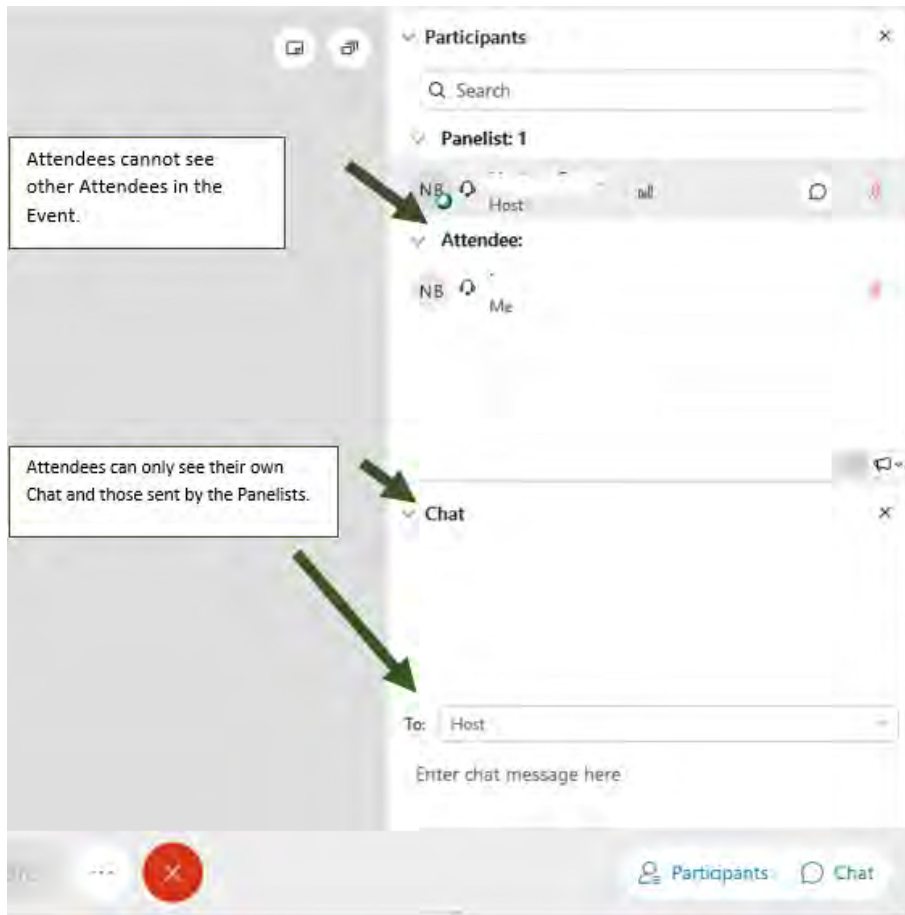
Participants

Search

Panelist: 1

Attendees cannot see other Attendees in the Event.

NB

Host

Attendee:

NB

Me

Attendees can only see their own Chat and those sent by the Panelists.

Chat

To: Host

Enter chat message here

Participants

Chat